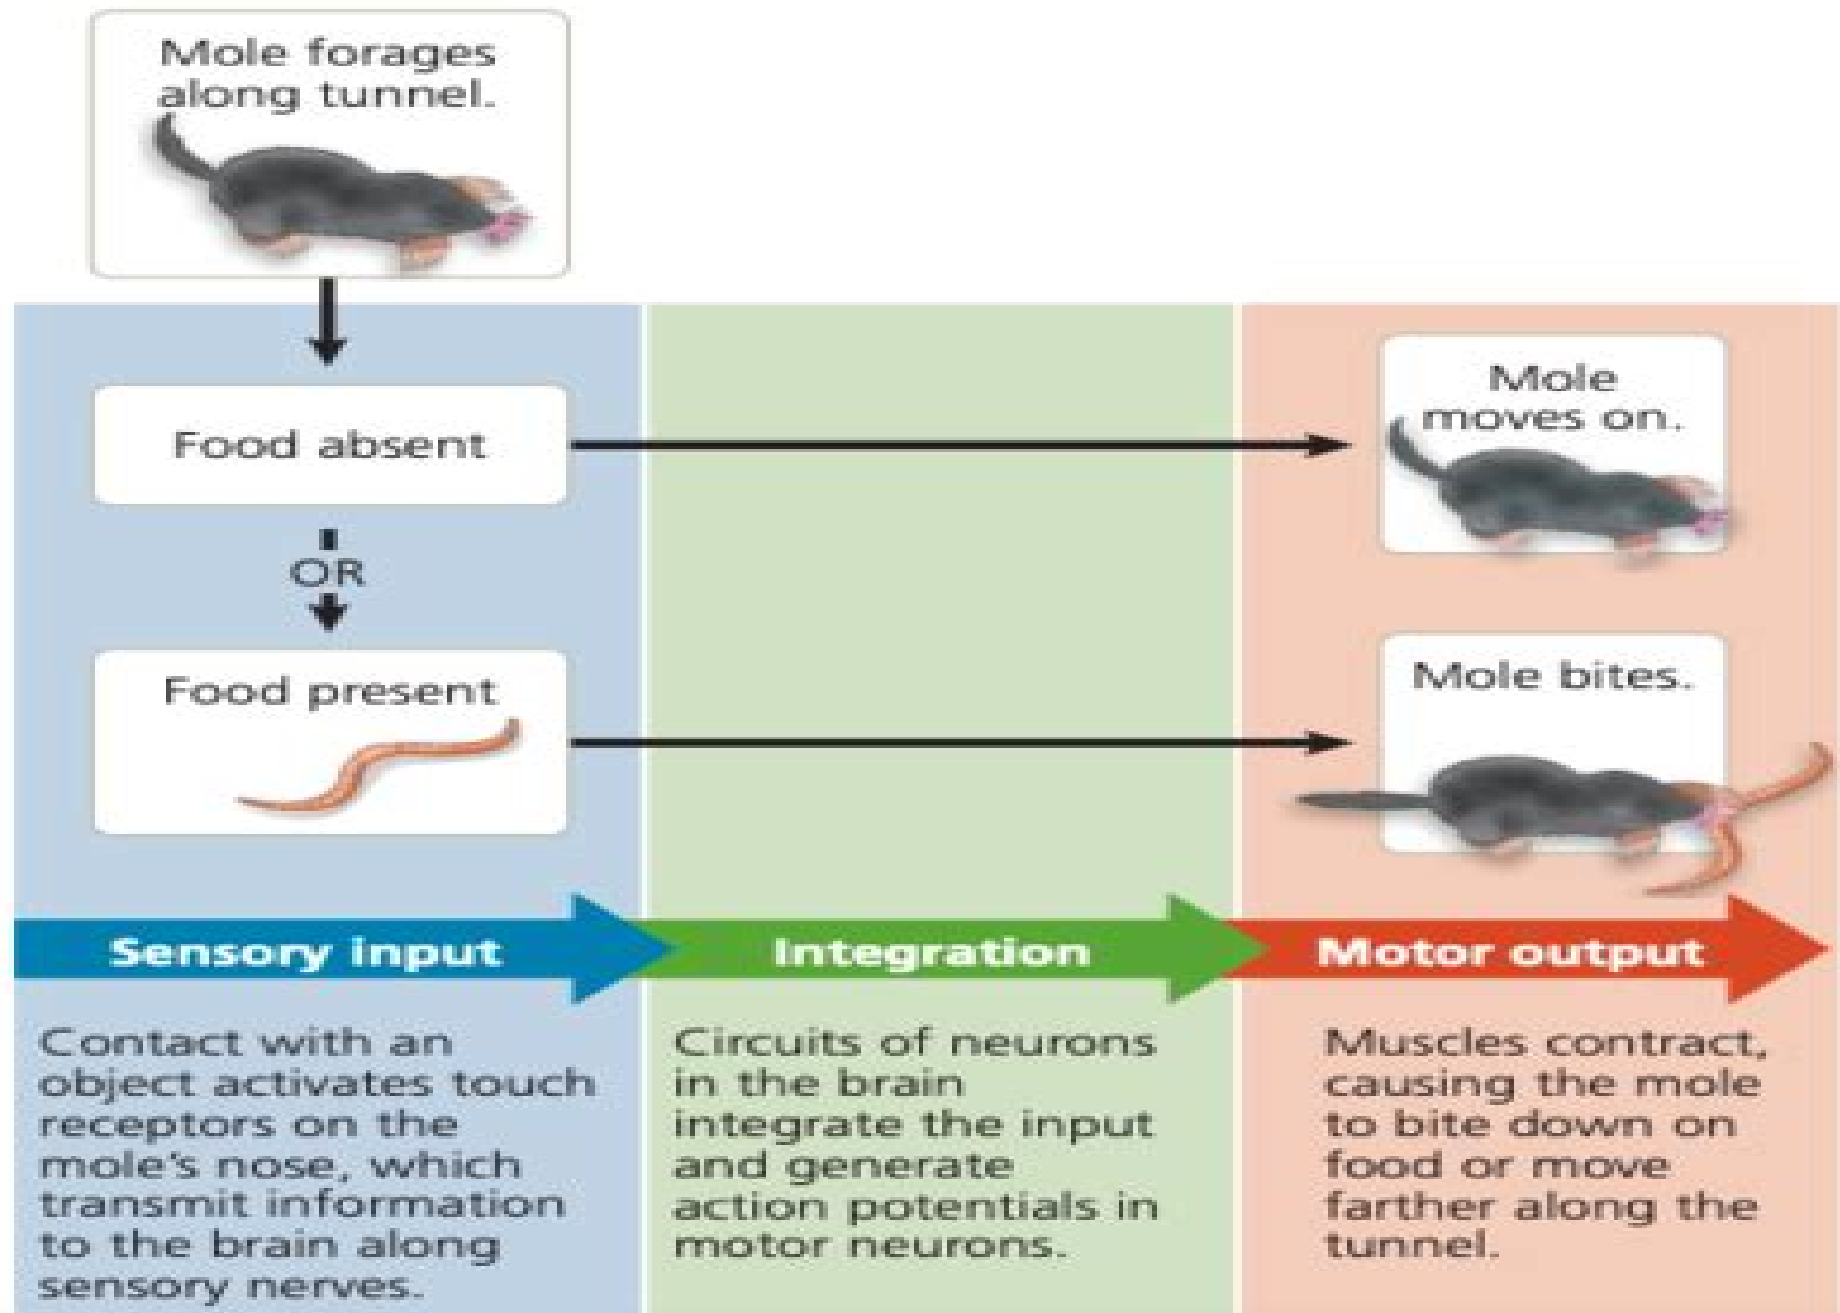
Mole forages along tunnel.

Food absent

OR

Food present

Mole moves on.

Mole bites.

Sensory input

Integration

Motor output

Contact with an object activates touch receptors on the mole's nose, which transmit information to the brain along sensory nerves.

Circuits of neurons in the brain integrate the input and generate action potentials in motor neurons.

Muscles contract, causing the mole to bite down on food or move farther along the tunnel.